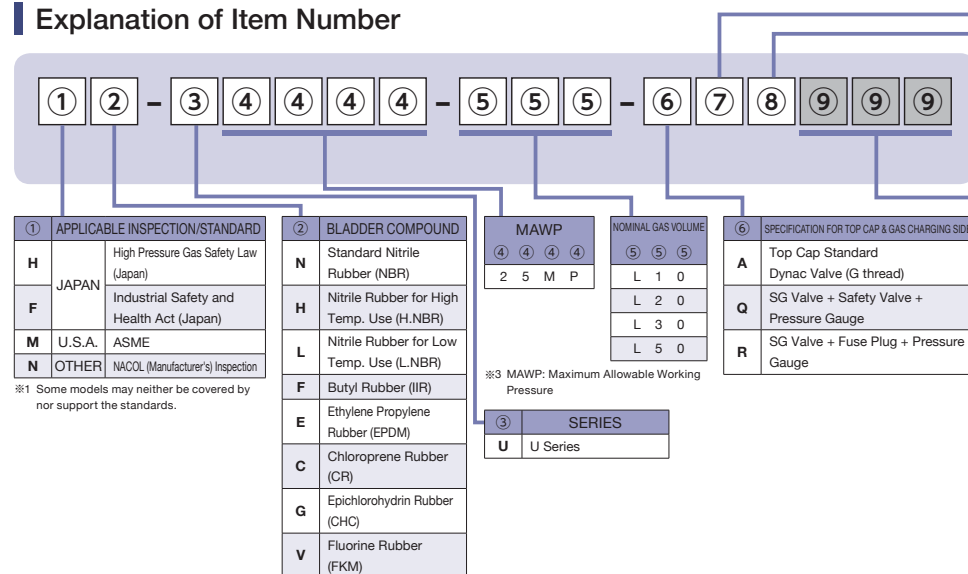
Explanation of Item Number

① ② – ③ ④ ④ ④ ④ – ⑤ ⑤ ⑤ – ⑥ ⑦ ⑧ ⑨ ⑨ ⑨

| ① | APPLICABLE INSPECTION/STANDARD | |
|---|---|---|
| H | JAPAN | High Pressure Gas Safety Law (Japan) |
| F | JAPAN | Industrial Safety and Health Act (Japan) |
| M | U.S.A. | ASME |
| N | OTHER | NACOL (Manufacturer's) Inspection |

※1 Some models may neither be covered by nor support the standards.

| ② | BLADDER COMPOUND |
|---|---|
| N | Standard Nitrile Rubber (NBR) |
| H | Nitrile Rubber for High Temp. Use (H.NBR) |
| L | Nitrile Rubber for Low Temp. Use (L.NBR) |
| F | Butyl Rubber (IIR) |
| E | Ethylene Propylene Rubber (EPDM) |
| C | Chloroprene Rubber (CR) |
| G | Epichlorohydrin Rubber (CHC) |
| V | Fluorine Rubber (FKM) |

| MAWP |
|---|
| ④ ④ ④ ④ |
| 2 5 M P |

| NOMINAL GAS VOLUME |
|---|
| ⑤ ⑤ ⑤ |
| L 1 0 |
| L 2 0 |
| L 3 0 |
| L 5 0 |

※3 MAWP: Maximum Allowable Working Pressure

| ③ | SERIES |
|---|---|
| U | U Series |

| ⑥ | SPECIFICATION FOR TOP CAP & GAS CHARGING SIDE |
|---|---|
| A | Top Cap Standard Dynac Valve (G thread) |
| Q | SG Valve + Safety Valve + Pressure Gauge |
| R | SG Valve + Fuse Plug + Pressure Gauge |